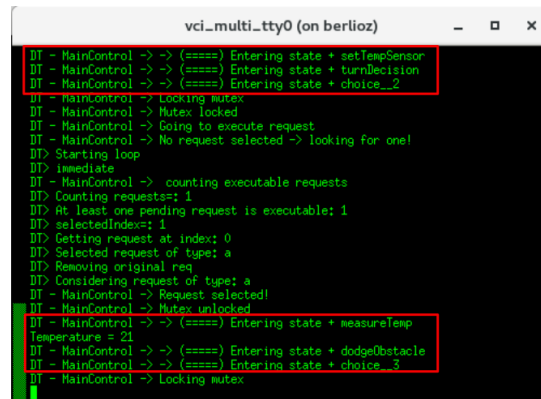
vci_multi_tty0 (on berlioz)

DT - MainControl -> -> (=====) Entering state + setTempSensor
DT - MainControl -> -> (=====) Entering state + turnDecision
DT - MainControl -> -> (=====) Entering state + choice__2
DT - MainControl -> Locking mutex
DT - MainControl -> Mutex locked
DT - MainControl -> Going to execute request
DT - MainControl -> No request selected -> looking for one!
DT> Starting loop
DT> immediate
DT - MainControl -> counting executable requests
DT> Counting requests=: 1
DT> At least one pending request is executable: 1
DT> selectedIndex=: 1
DT> Getting request at index: 0
DT> Selected request of type: a
DT> Removing original req
DT> Considering request of type: a
DT - MainControl -> Request selected!
DT - MainControl -> Mutex unlocked
DT - MainControl -> -> (=====) Entering state + measureTemp
Temperature = 21
DT - MainControl -> -> (=====) Entering state + dodgeObstacle
DT - MainControl -> -> (=====) Entering state + choice__3
DT - MainControl -> Locking mutex